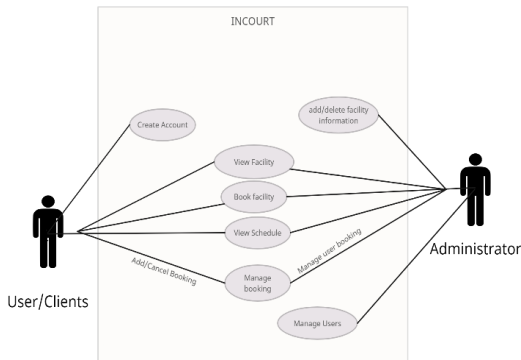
INCOURT

add/delete facility information

Create Account

View Facility

Book facility

View Schedule

Add/Cancel Booking

Manage user booking

Manage booking

Manage Users

User/Clients

Administrator